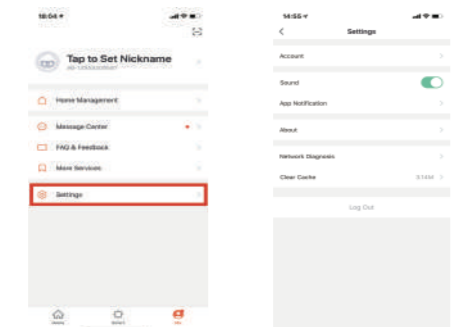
16:04

Tap to Set Nickname

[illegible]

Home Management

Message Center

FAQ & Feedback

More Services

Settings

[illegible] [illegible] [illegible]

14:55

Settings

Account

Sound

App Notification

About

Network Diagnosis

Clear Cache

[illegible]

Log Out